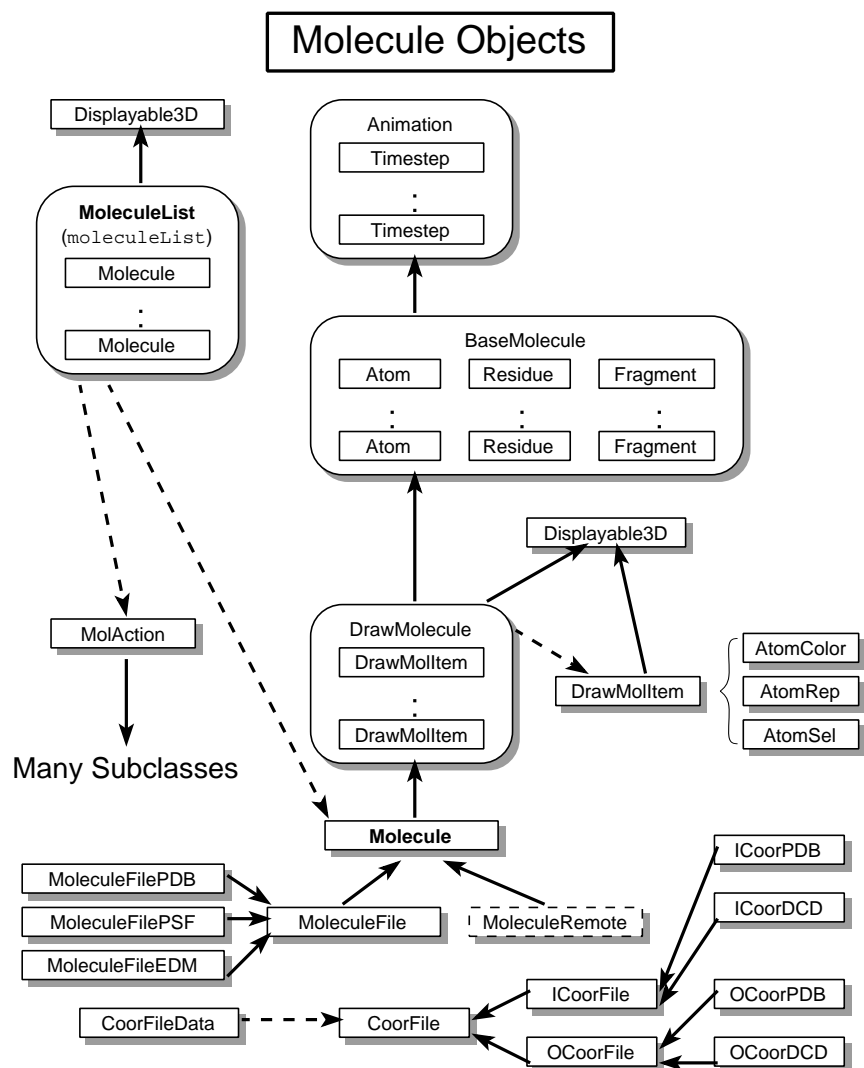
Molecule Objects

Displayable3D

MoleculeList
(moleculeList)
Molecule
:
Molecule

Animation
Timestep
:
Timestep

BaseMolecule
Atom
:
Atom
Residue
:
Residue
Fragment
:
Fragment

Displayable3D

MolAction

Many Subclasses

DrawMolecule
DrawMolItem
:
DrawMolItem

DrawMolItem

AtomColor
AtomRep
AtomSel

Molecule

MoleculeFilePDB
MoleculeFilePSF
MoleculeFileEDM
MoleculeFile
MoleculeRemote

ICoorPDB
ICoorDCD
ICoorFile
OCoorPDB
OCoorFile
OCoorDCD

CoorFileData
CoorFile